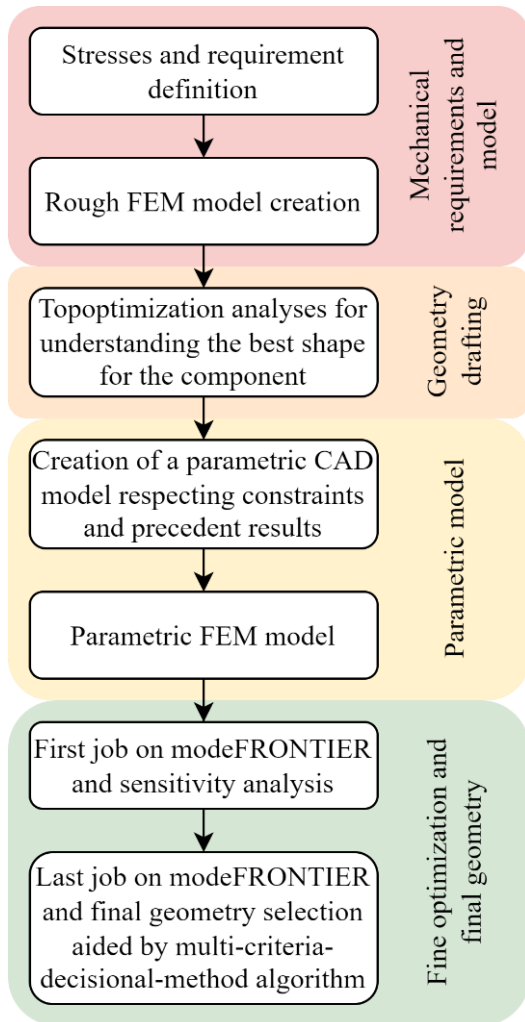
Stresses and requirement definition

Rough FEM model creation

Mechanical requirements and model

Topoptimization analyses for understanding the best shape for the component

Geometry drafting

Creation of a parametric CAD model respecting constraints and precedent results

Parametric FEM model

Parametric model

First job on modeFRONTIER and sensitivity analysis

Last job on modeFRONTIER and final geometry selection aided by multi-criteria-decisional-method algorithm

Fine optimization and final geometry